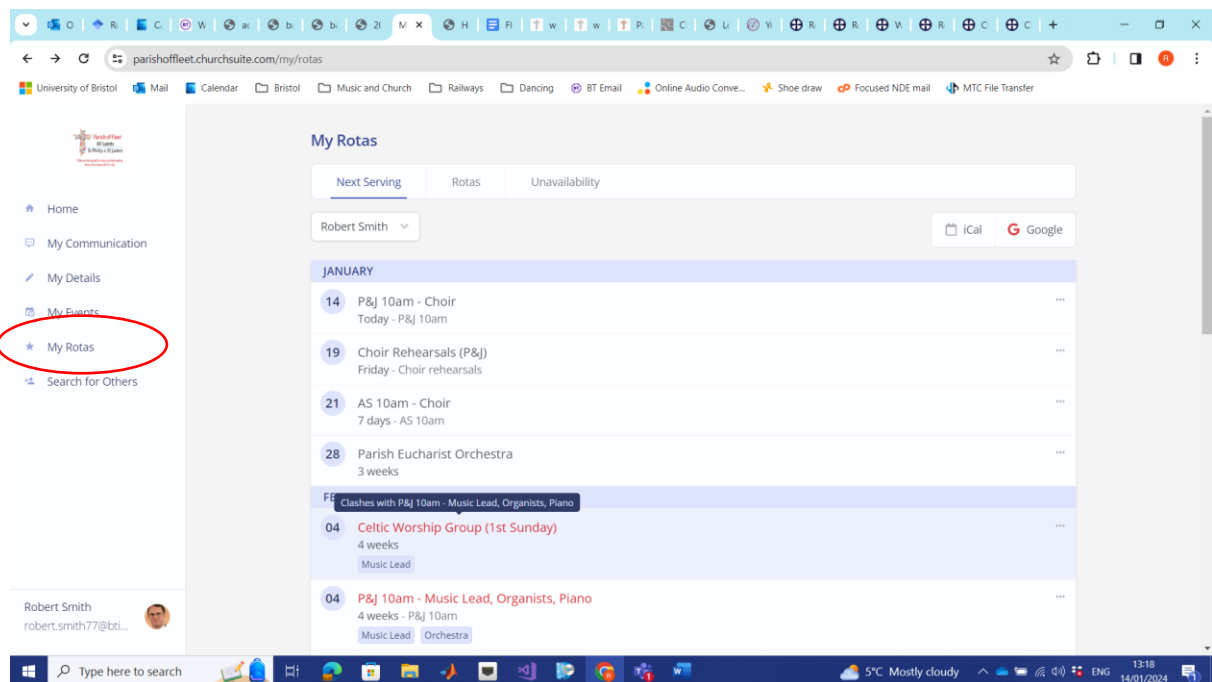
parishoffleet.churchsuite.com/my/rotas

University of Bristol Mail Calendar Bristol Music and Church Railways Dancing BT Email Online Audio Conve... Shoe draw Focused NDE mail MTC File Transfer

Parish of Fleet
All Saints
St Philip & St James

Home
My Communication
My Details
My Events
My Rotas
Search for Others

Robert Smith
robert.smith77@bti...

My Rotas

Next Serving | Rotas | Unavailability

Robert Smith

iCal | Google

JANUARY

14 P&J 10am - Choir
Today - P&J 10am

19 Choir Rehearsals (P&J)
Friday - Choir rehearsals

21 AS 10am - Choir
7 days - AS 10am

28 Parish Eucharist Orchestra
3 weeks

FE
Clashes with P&J 10am - Music Lead, Organists, Piano

04 Celtic Worship Group (1st Sunday)
4 weeks
Music Lead

04 P&J 10am - Music Lead, Organists, Piano
4 weeks - P&J 10am
Music Lead Orchestra

Type here to search
5°C Mostly cloudy ENG 13:18 14/01/2024